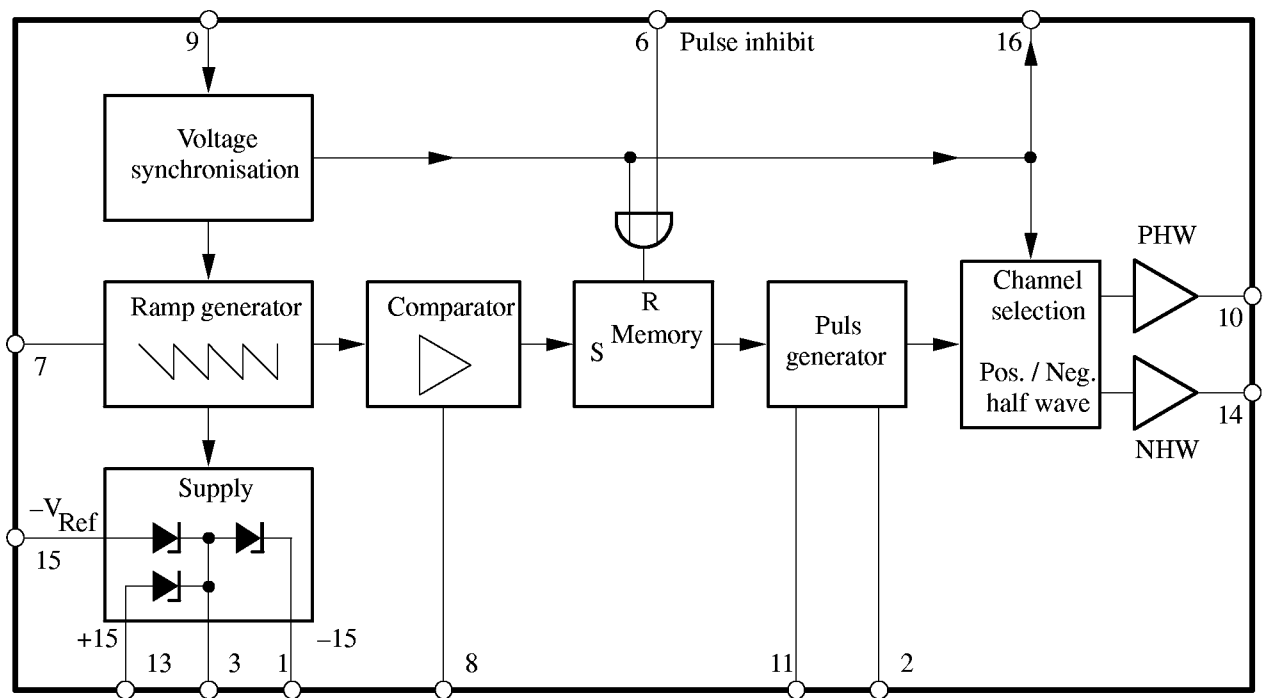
9

6 Pulse inhibit

16

Voltage synchronisation

Ramp generator

Comparator

R

S Memory

Puls generator

Channel selection

Pos. / Neg. half wave

PHW

10

14

NHW

7

Supply

$-V_{Ref}$

15

+15

13

3

1

−15

8

11

2